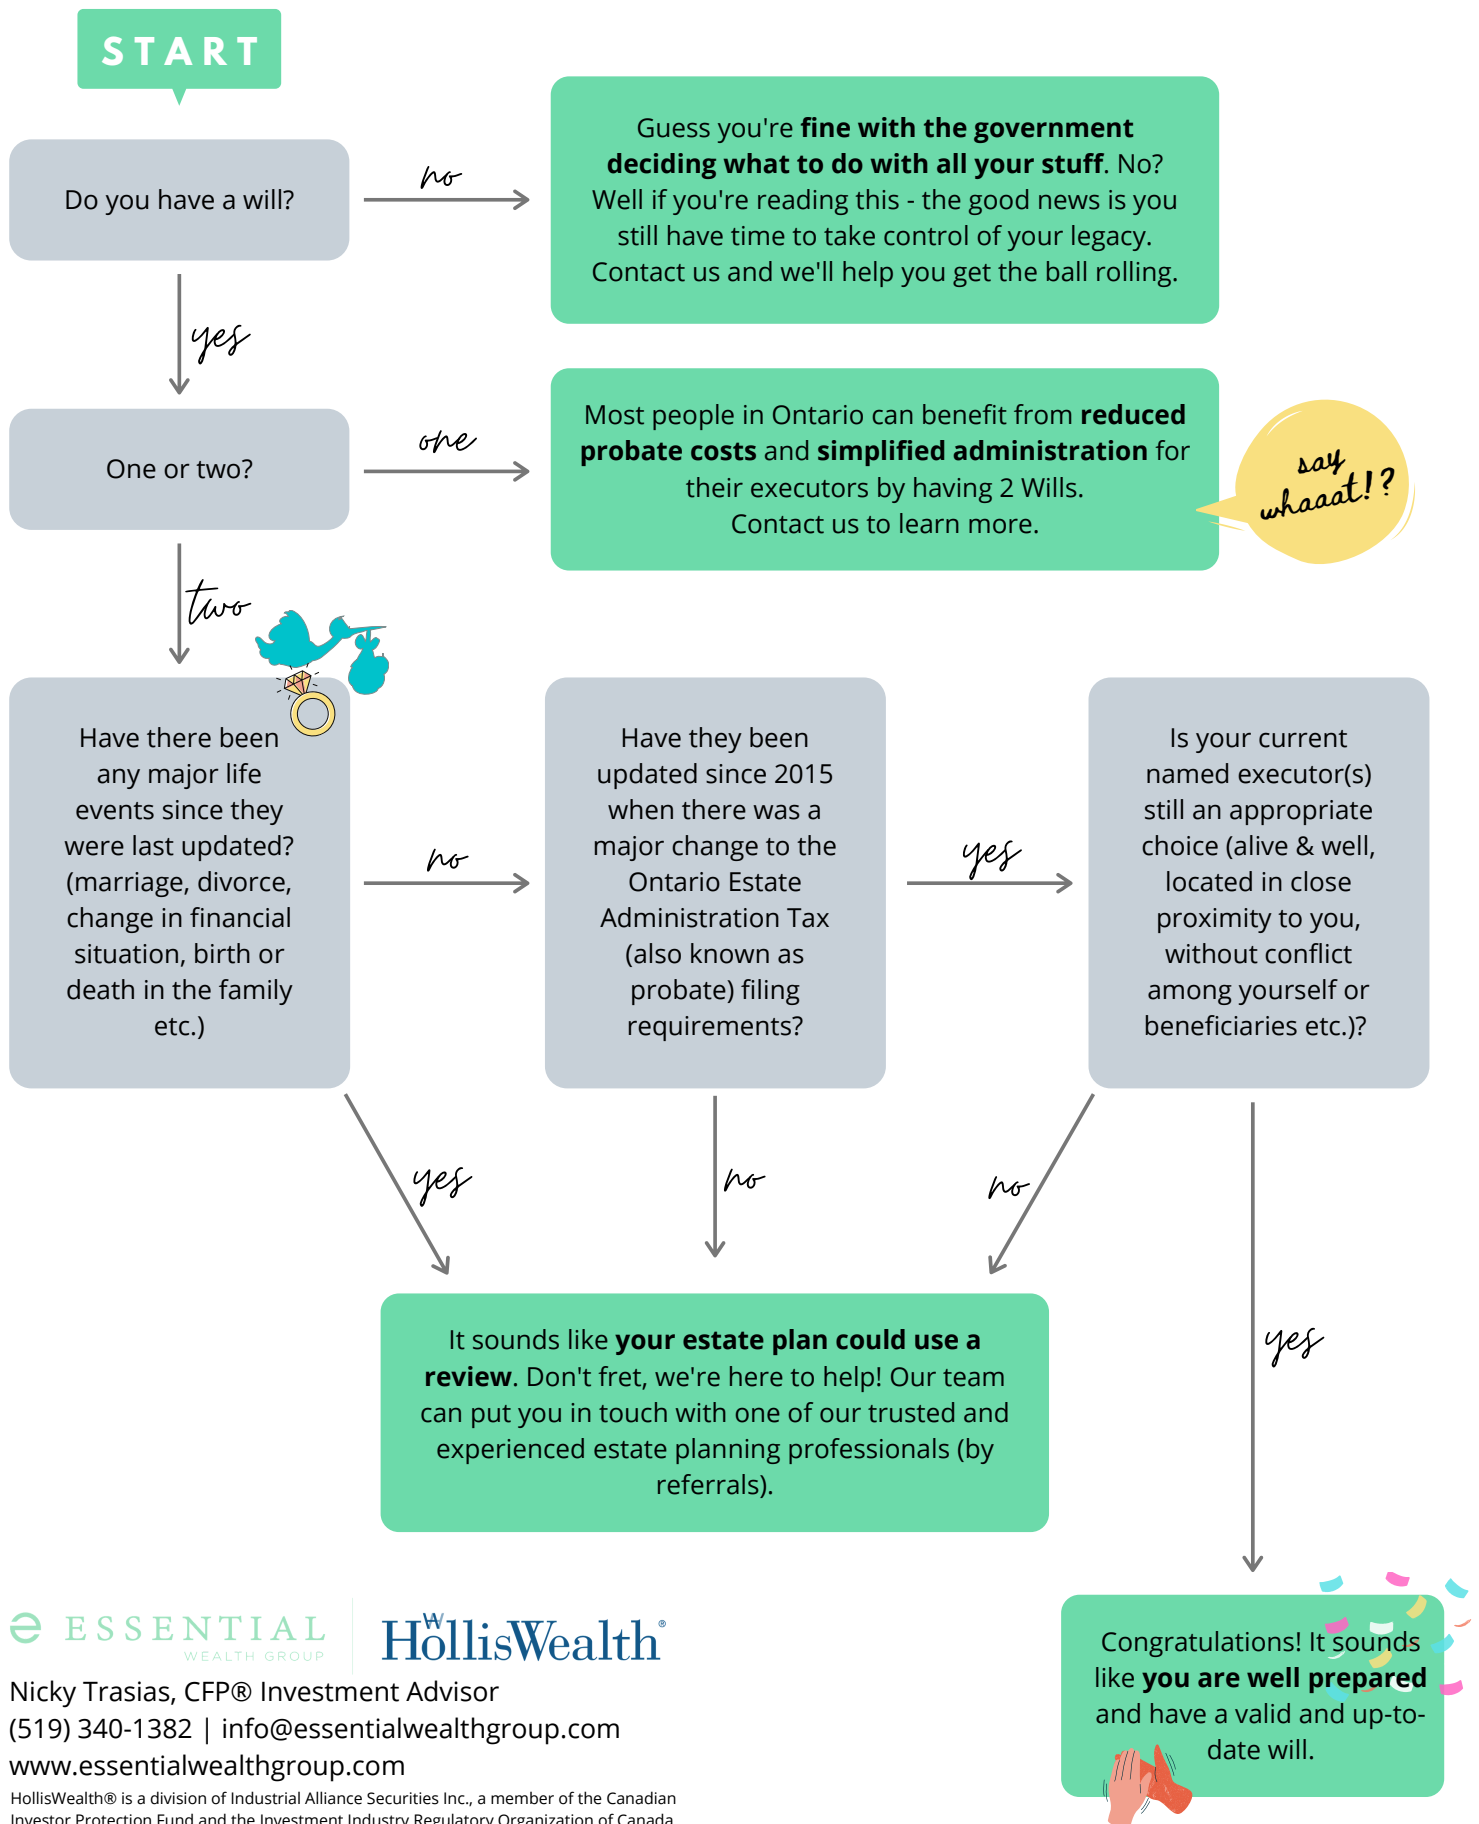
START

Do you have a will?

no

Guess you're **fine with the government deciding what to do with all your stuff**. No? Well if you're reading this - the good news is you still have time to take control of your legacy. Contact us and we'll help you get the ball rolling.

yes

One or two?

one

Most people in Ontario can benefit from **reduced probate costs** and **simplified administration** for their executors by having 2 Wills.
Contact us to learn more.

say whaaat!?

two

Have there been any major life events since they were last updated? (marriage, divorce, change in financial situation, birth or death in the family etc.)

no

Have they been updated since 2015 when there was a major change to the Ontario Estate Administration Tax (also known as probate) filing requirements?

yes

Is your current named executor(s) still an appropriate choice (alive & well, located in close proximity to you, without conflict among yourself or beneficiaries etc.)?

yes

no

no

It sounds like **your estate plan could use a review**. Don't fret, we're here to help! Our team can put you in touch with one of our trusted and experienced estate planning professionals (by referrals).

yes

Congratulations! It sounds like **you are well prepared** and have a valid and up-to-date will.

ESSENTIAL WEALTH GROUP

HollisWealth®

Nicky Trasias, CFP® Investment Advisor
(519) 340-1382 | info@essentialwealthgroup.com
www.essentialwealthgroup.com
HollisWealth® is a division of Industrial Alliance Securities Inc., a member of the Canadian Investor Protection Fund and the Investment Industry Regulatory Organization of Canada